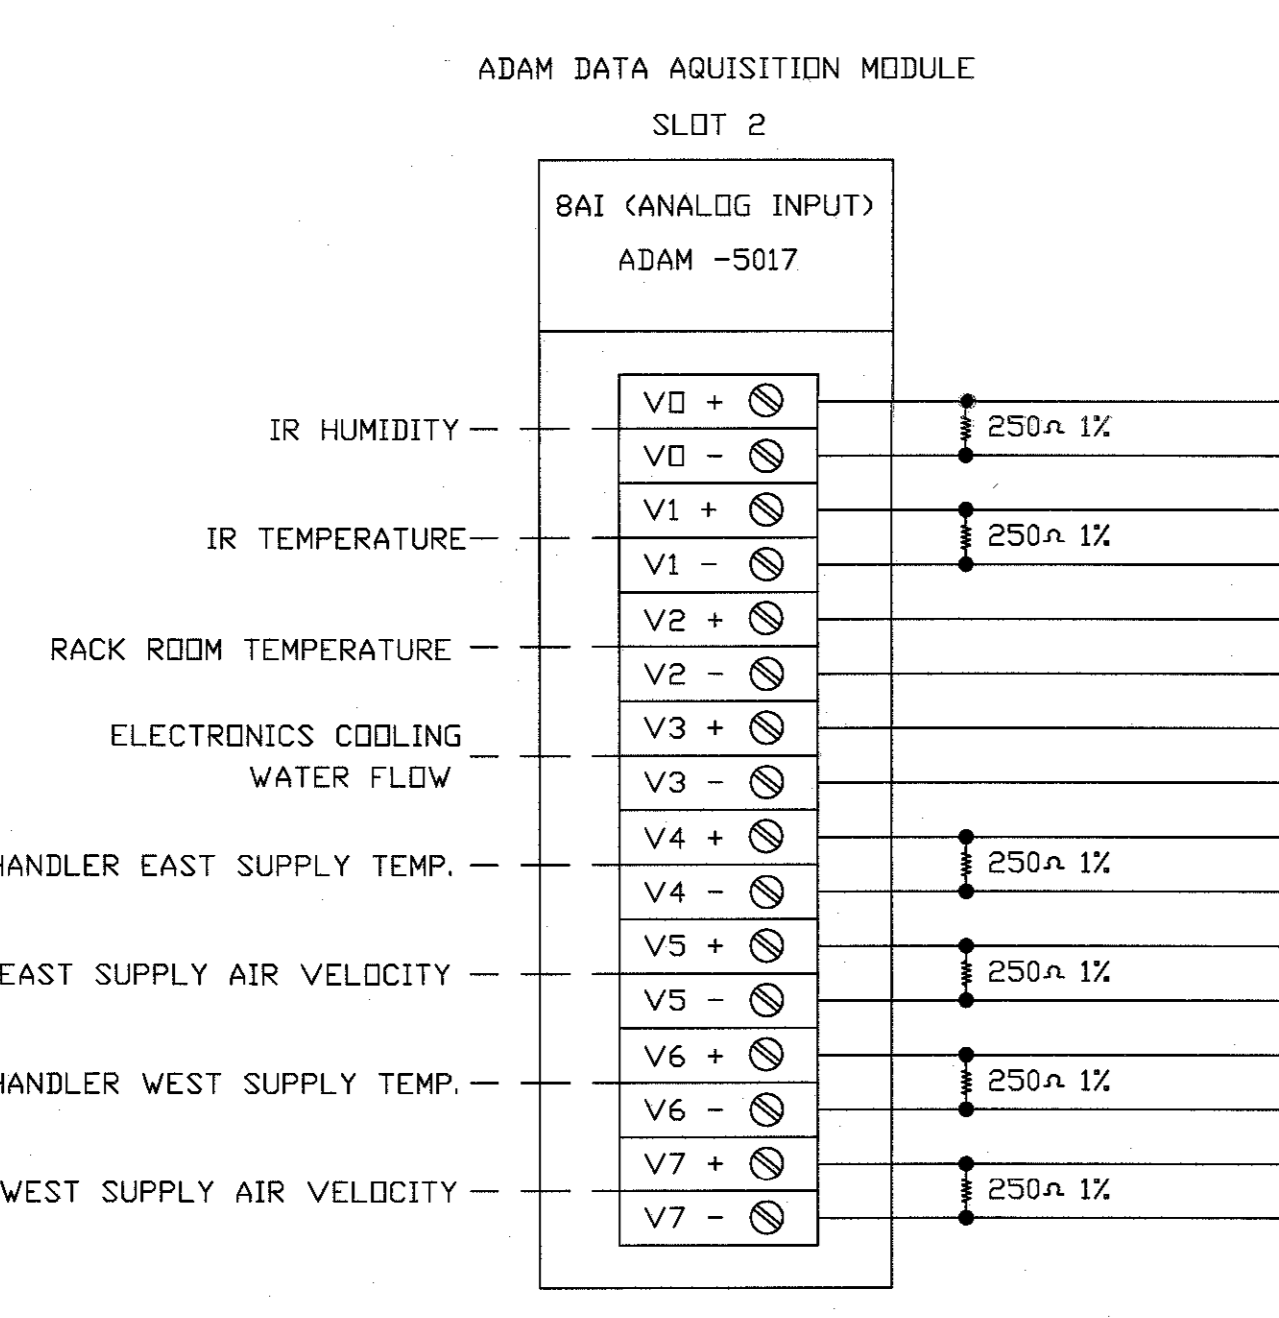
ADAM DATA AQUISITION MODULE

SLOT 2

8AI (ANALOG INPUT)
ADAM -5017

IR HUMIDITY
V0 +
V0 -
250Ω 1%

IR TEMPERATURE
V1 +
V1 -
250Ω 1%

RACK ROOM TEMPERATURE
V2 +
V2 -

ELECTRONICS COOLING WATER FLOW
V3 +
V3 -

HANDLER EAST SUPPLY TEMP.
V4 +
V4 -
250Ω 1%

EAST SUPPLY AIR VELOCITY
V5 +
V5 -
250Ω 1%

HANDLER WEST SUPPLY TEMP.
V6 +
V6 -
250Ω 1%

WEST SUPPLY AIR VELOCITY
V7 +
V7 -
250Ω 1%